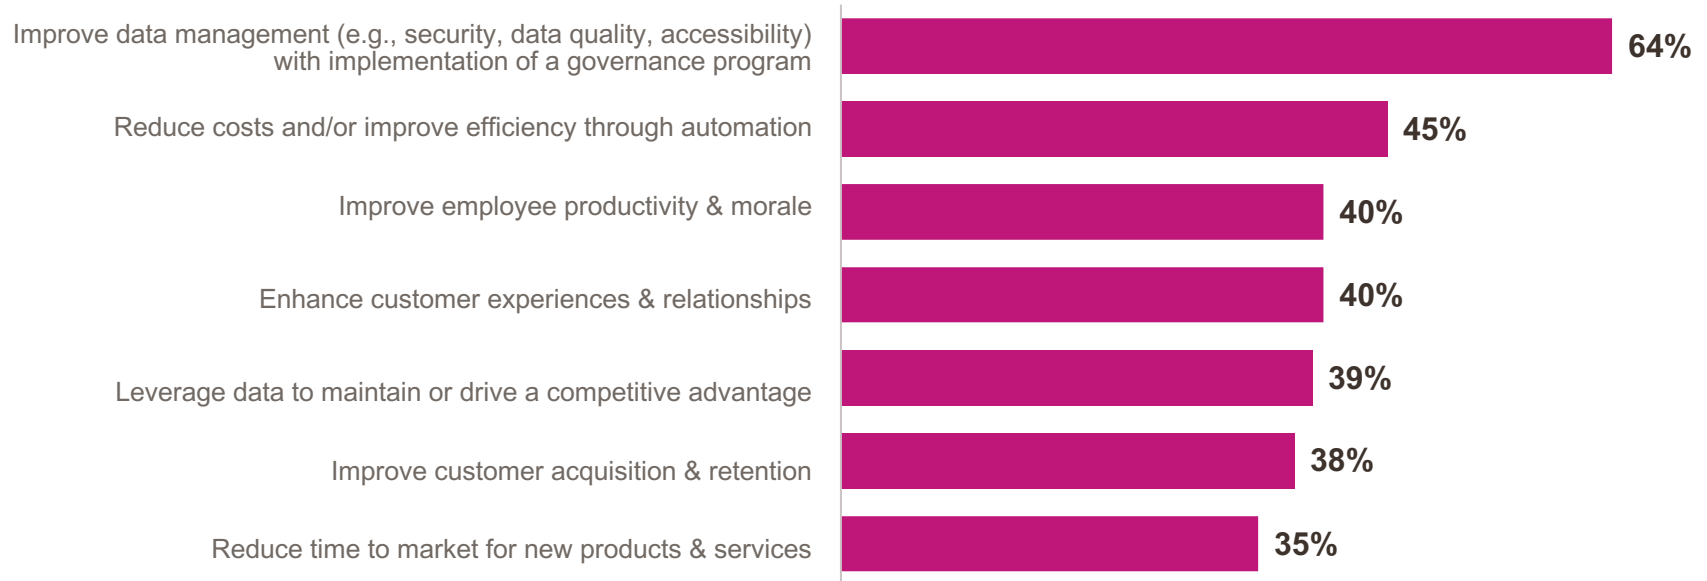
| Item | Value |
|---|---|
| Improve data management (e.g., security, data quality, accessibility) with implementation of a governance program | 64% |
| Reduce costs and/or improve efficiency through automation | 45% |
| Improve employee productivity & morale | 40% |
| Enhance customer experiences & relationships | 40% |
| Leverage data to maintain or drive a competitive advantage | 39% |
| Improve customer acquisition & retention | 38% |
| Reduce time to market for new products & services | 35% |